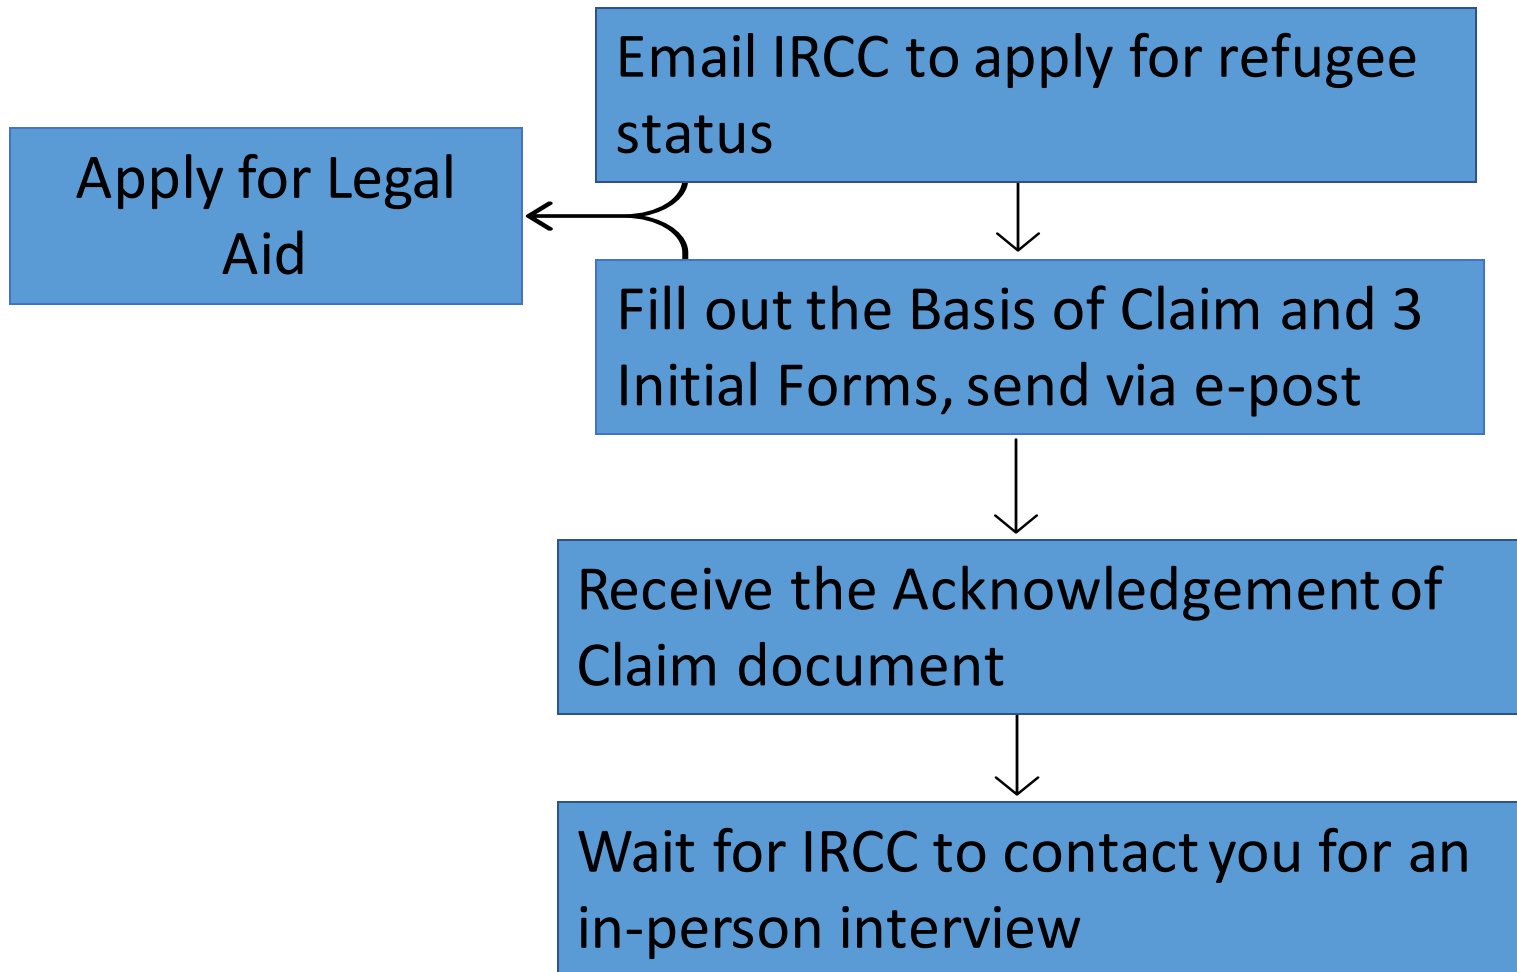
Email IRCC to apply for refugee status

Apply for Legal Aid

Fill out the Basis of Claim and 3 Initial Forms, send via e-post

Receive the Acknowledgement of Claim document

Wait for IRCC to contact you for an in-person interview